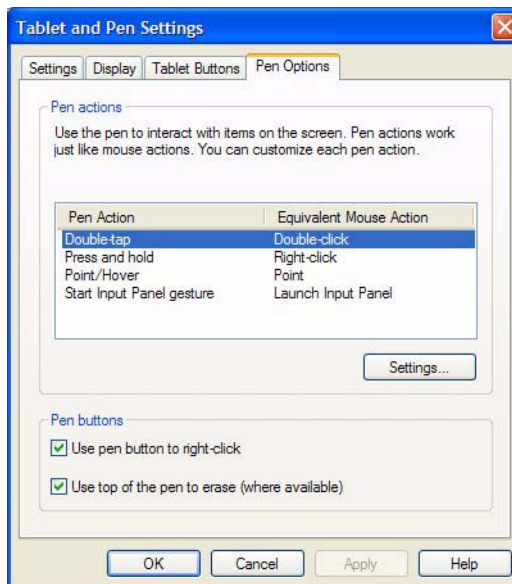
Tablet and Pen Settings

Settings | Display | Tablet Buttons | Pen Options

Pen actions

Use the pen to interact with items on the screen. Pen actions work just like mouse actions. You can customize each pen action.

| Pen Action | Equivalent Mouse Action |
|---|---|
| Double-tap | Double-click |
| Press and hold | Right-click |
| Point/Hover | Point |
| Start Input Panel gesture | Launch Input Panel |

Settings...

Pen buttons

Use pen button to right-click

Use top of the pen to erase (where available)

OK | Cancel | Apply | Help